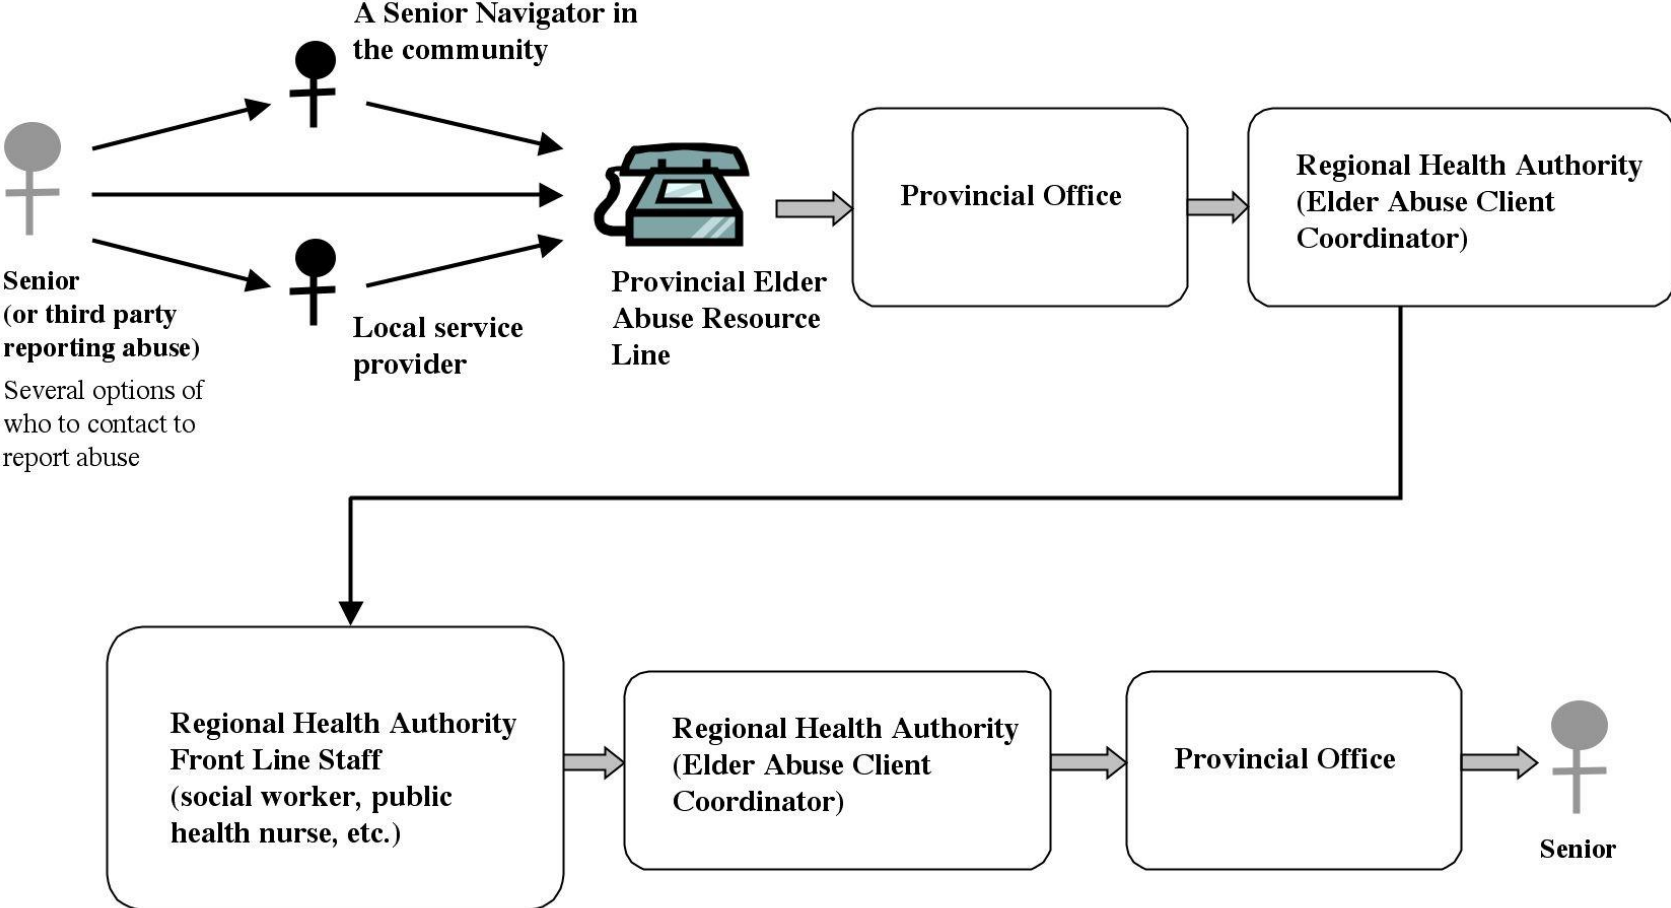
A Senior Navigator in the community

Senior (or third party reporting abuse)

Several options of who to contact to report abuse

Local service provider

Provincial Elder Abuse Resource Line

Provincial Office

Regional Health Authority (Elder Abuse Client Coordinator)

Regional Health Authority Front Line Staff (social worker, public health nurse, etc.)

Regional Health Authority (Elder Abuse Client Coordinator)

Provincial Office

Senior